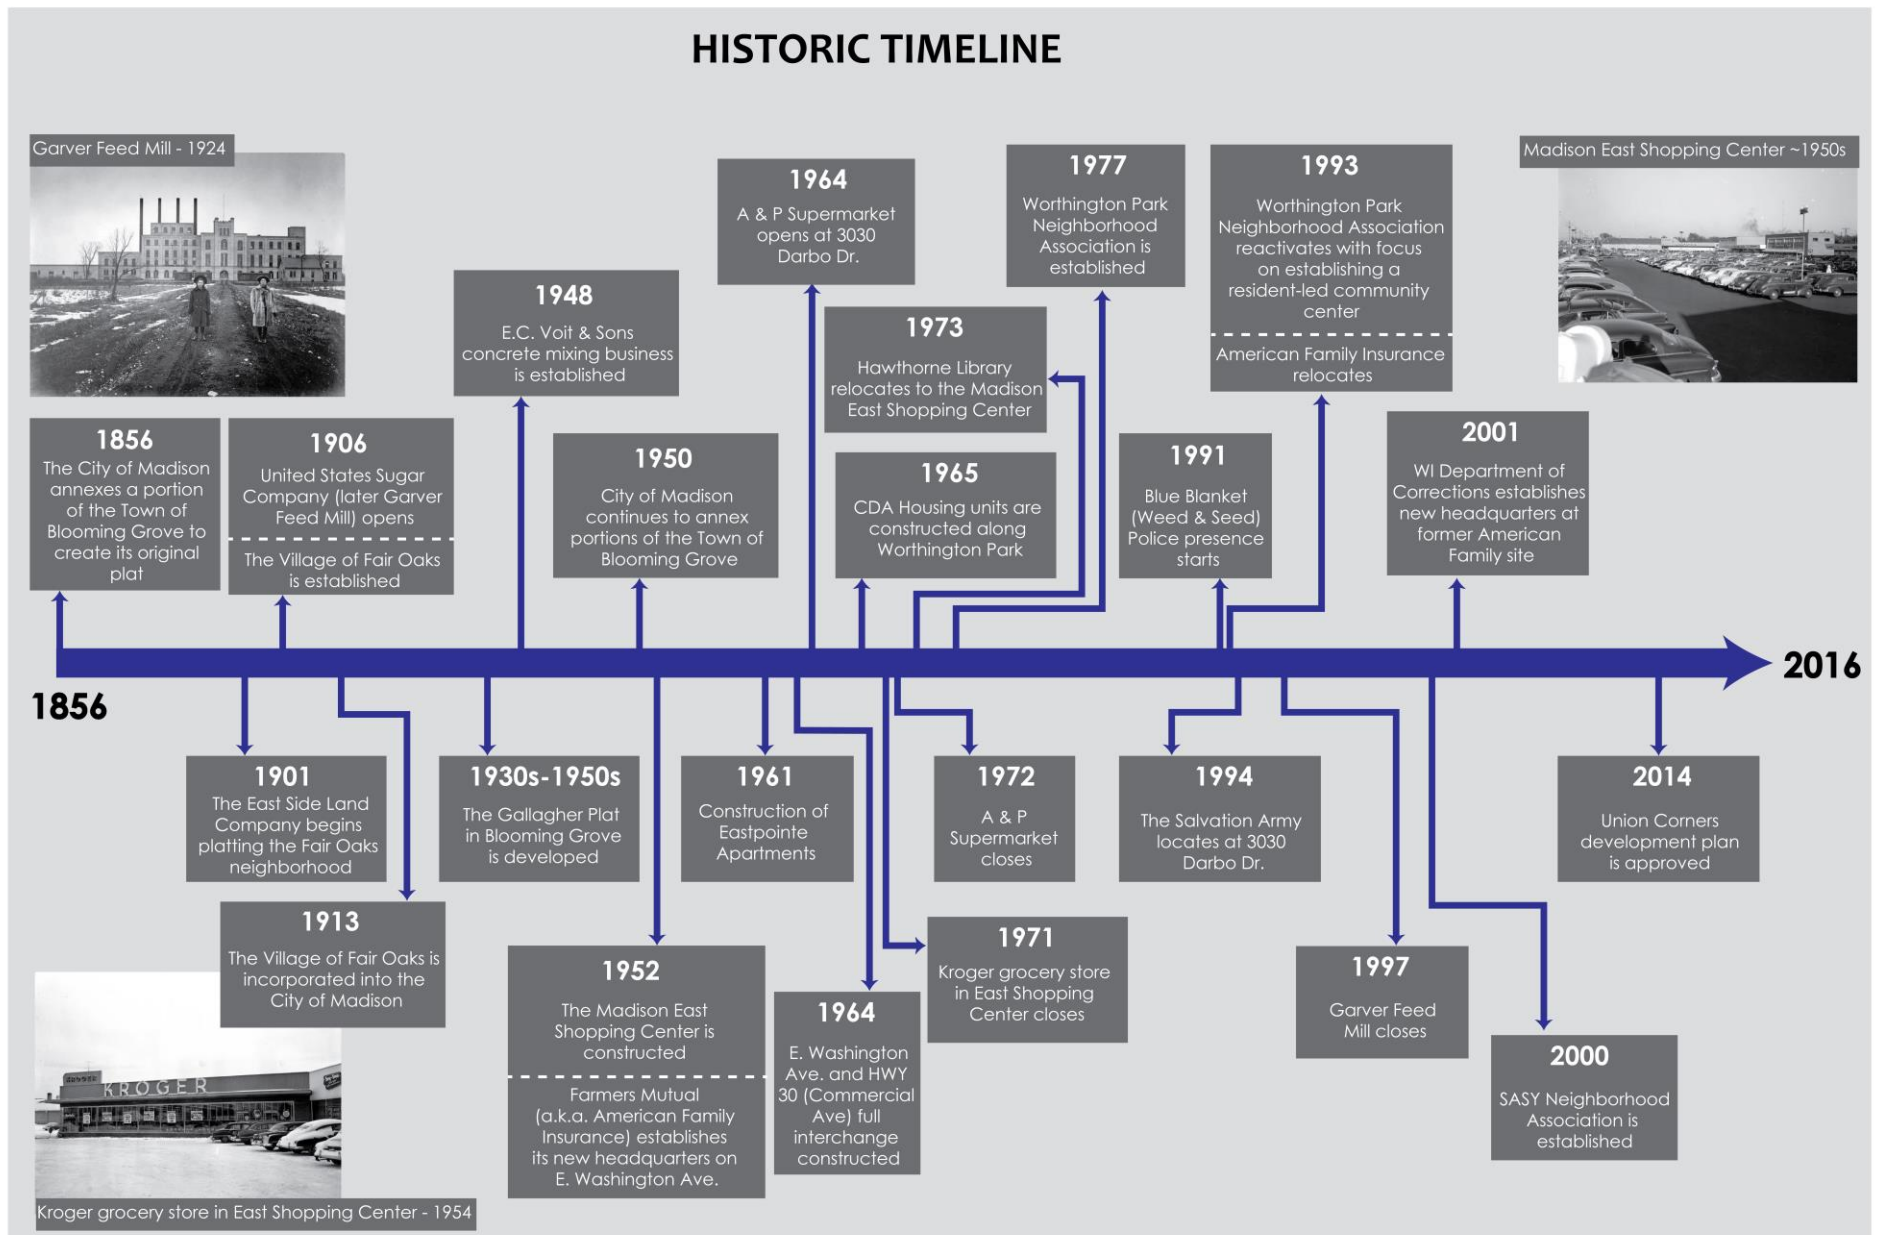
HISTORIC TIMELINE

Garver Feed Mill - 1924

1964
A & P Supermarket opens at 3030 Darbo Dr.

1977
Worthington Park Neighborhood Association is established

1993
Worthington Park Neighborhood Association reactivates with focus on establishing a resident-led community center

American Family Insurance relocates

Madison East Shopping Center ~1950s

1948
E.C. Voit & Sons concrete mixing business is established

1973
Hawthorne Library relocates to the Madison East Shopping Center

1856
The City of Madison annexes a portion of the Town of Blooming Grove to create its original plat

1906
United States Sugar Company (later Garver Feed Mill) opens

The Village of Fair Oaks is established

1950
City of Madison continues to annex portions of the Town of Blooming Grove

1965
CDA Housing units are constructed along Worthington Park

1991
Blue Blanket (Weed & Seed) Police presence starts

2001
WI Department of Corrections establishes new headquarters at former American Family site

1856

2016

1901
The East Side Land Company begins platting the Fair Oaks neighborhood

1930s-1950s
The Gallagher Plat in Blooming Grove is developed

1961
Construction of Eastpointe Apartments

1972
A & P Supermarket closes

1994
The Salvation Army locates at 3030 Darbo Dr.

2014
Union Corners development plan is approved

1913
The Village of Fair Oaks is incorporated into the City of Madison

1952
The Madison East Shopping Center is constructed

Farmers Mutual (a.k.a. American Family Insurance) establishes its new headquarters on E. Washington Ave.

1964
E. Washington Ave. and HWY 30 (Commercial Ave) full interchange constructed

1971
Kroger grocery store in East Shopping Center closes

1997
Garver Feed Mill closes

2000
SASY Neighborhood Association is established

KROGER

Kroger grocery store in East Shopping Center - 1954